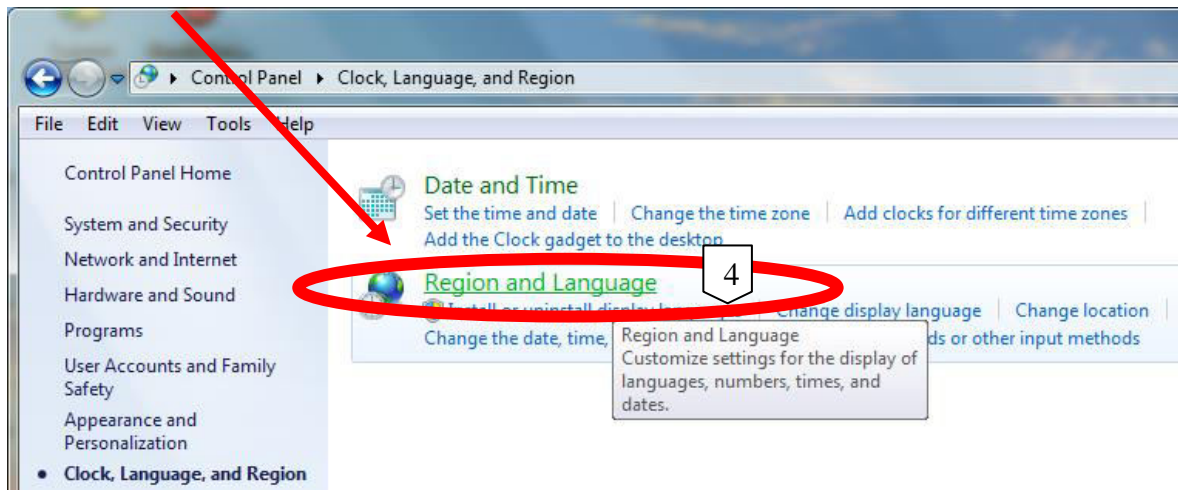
Control Panel ▸ Clock, Language, and Region

File Edit View Tools Help

Control Panel Home

System and Security

Network and Internet

Hardware and Sound

Programs

User Accounts and Family Safety

Appearance and Personalization

• Clock, Language, and Region

Date and Time
Set the time and date | Change the time zone | Add clocks for different time zones
Add the Clock gadget to the desktop

Region and Language
4
Install or uninstall display languages | Change display language | Change location
Change the date, time, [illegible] ds or other input methods

Region and Language
Customize settings for the display of languages, numbers, times, and dates.